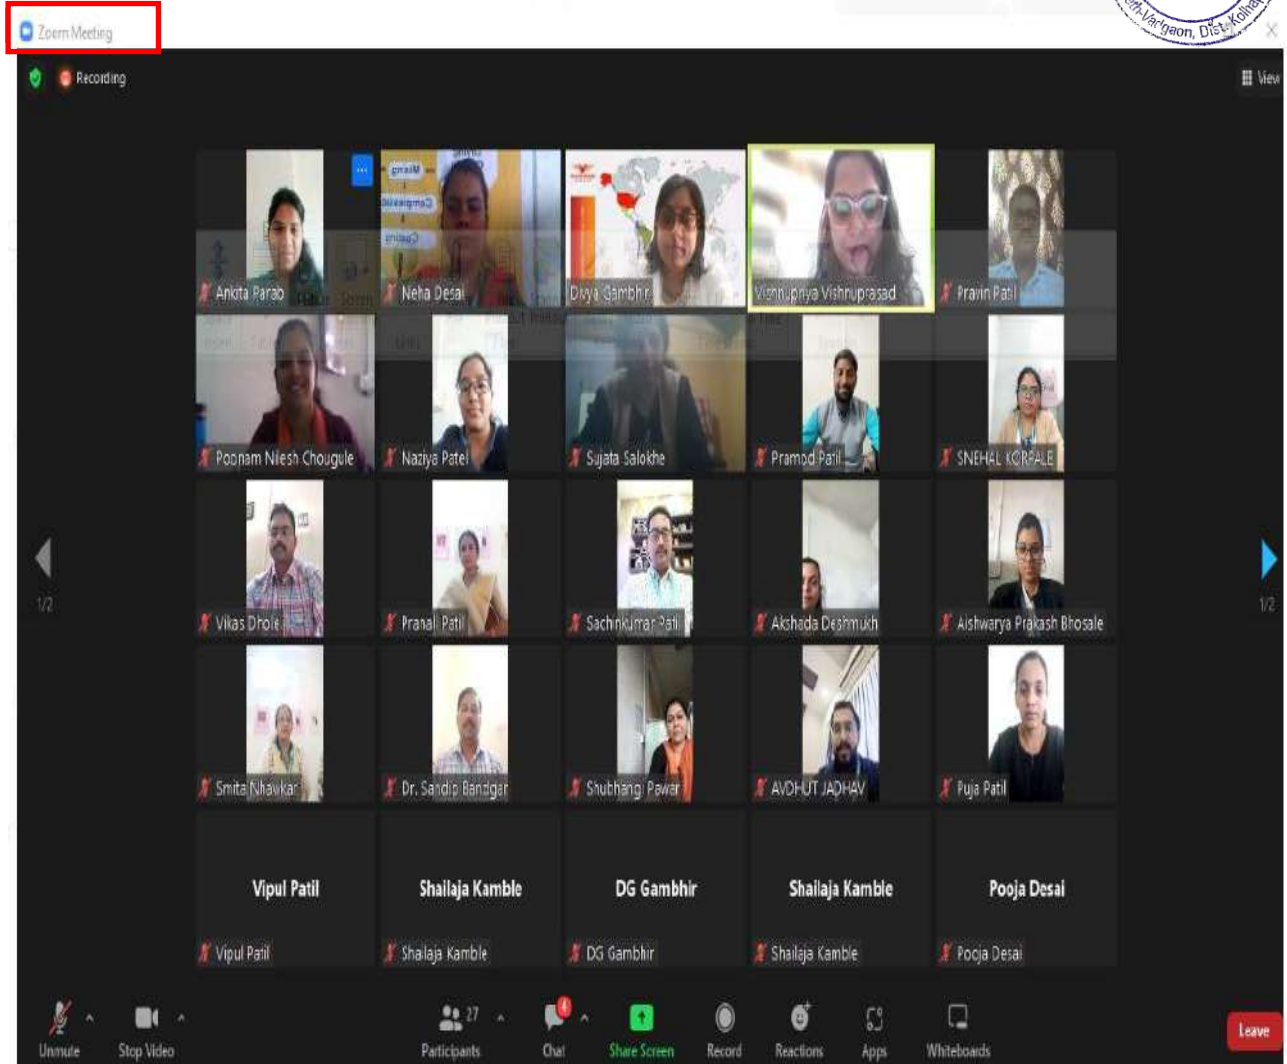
Zoom Meeting

Vadgaon, Dist. Kolha

Recording

View

Ankita Parab
Neha Desai
Divya Gambhir
Vishnupriya Vishnuprasad
Pravin Patil

Poonam Nilesh Chougule
Naziya Patel
Sujata Salokhe
Pramod Patil
SNEHAL KORPALE

1/2

Vikas Dhole
Pranali Patil
Sachinkumar Patil
Akshada Deshmukh
Aishwarya Prakash Bhosale

1/2

Smita Nhavkar
Dr. Sandip Bandgar
Shubhangi Pawar
AVDHUT JADHAV
Puja Patil

Vipul Patil
Shailaja Kamble
DG Gambhir
Shailaja Kamble
Pooja Desai

Vipul Patil
Shailaja Kamble
DG Gambhir
Shailaja Kamble
Pooja Desai

Unmute
Stop Video
27
Participants
4
Chat
Share Screen
Record
Reactions
Apps
Whiteboards
Leave